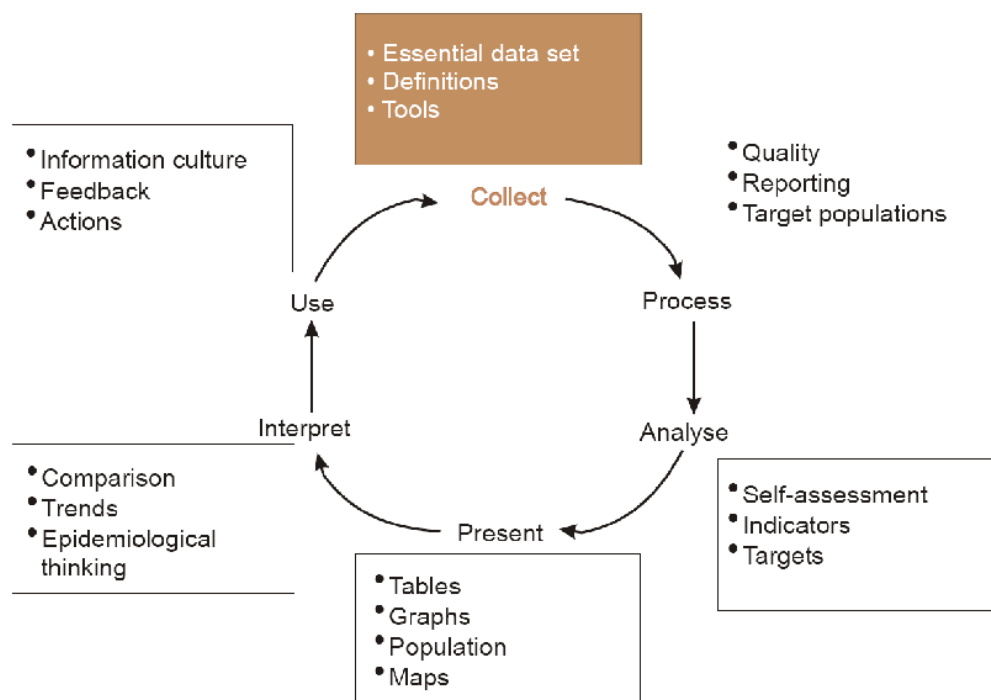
• Essential data set
• Definitions
• Tools

Collect

• Quality
• Reporting
• Target populations

Process

Analyse

• Self-assessment
• Indicators
• Targets

Present

• Tables
• Graphs
• Population
• Maps

Interpret

• Comparison
• Trends
• Epidemiological thinking

Use

• Information culture
• Feedback
• Actions